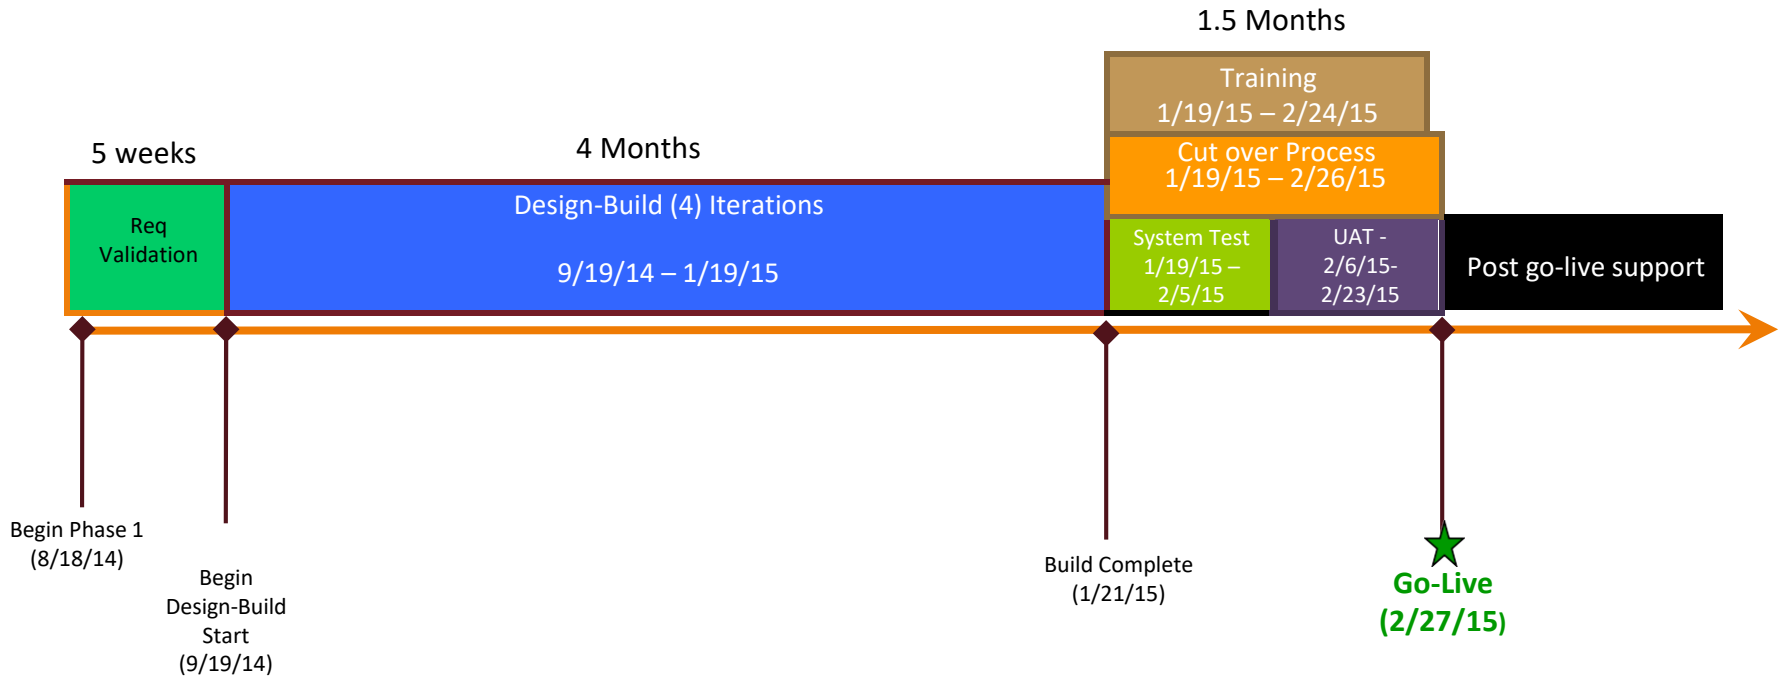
1.5 Months

Training
1/19/15 – 2/24/15

5 weeks

4 Months

Cut over Process
1/19/15 – 2/26/15

Req Validation

Design-Build (4) Iterations

9/19/14 – 1/19/15

System Test
1/19/15 – 2/5/15

UAT - 2/6/15- 2/23/15

Post go-live support

Begin Phase 1
(8/18/14)

Begin Design-Build Start
(9/19/14)

Build Complete
(1/21/15)

Go-Live
(2/27/15)